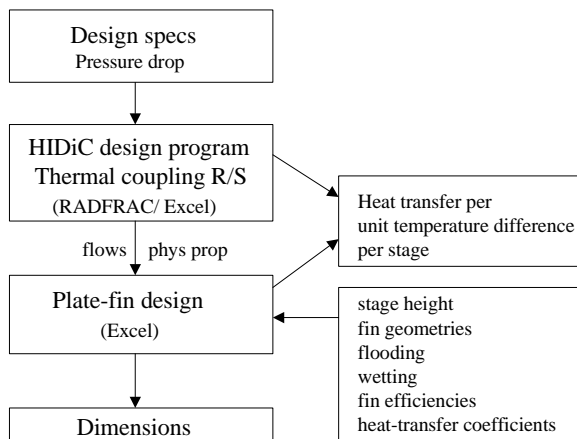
Design specs
Pressure drop

HIDiC design program
Thermal coupling R/S
(RADFRAC/ Excel)

Heat transfer per
unit temperature difference
per stage

flows phys prop

Plate-fin design
(Excel)

stage height
fin geometries
flooding
wetting
fin efficiencies
heat-transfer coefficients

Dimensions